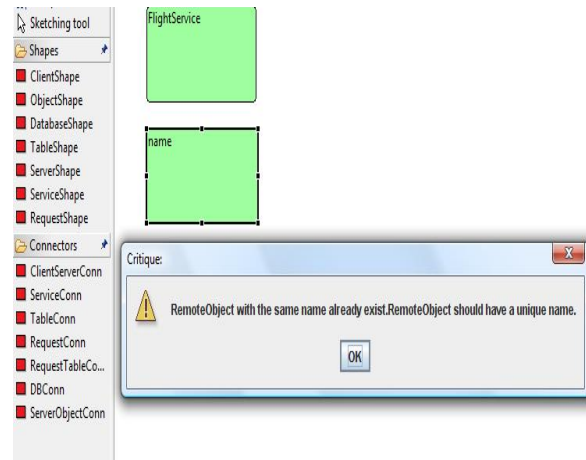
Sketching tool
Shapes
ClientShape
ObjectShape
DatabaseShape
TableShape
ServerShape
ServiceShape
RequestShape
Connectors
ClientServerConn
ServiceConn
TableConn
RequestConn
RequestTableCo...
DBConn
ServerObjectConn

FlightService

name

Critique:
X
RemoteObject with the same name already exist.RemoteObject should have a unique name.
OK